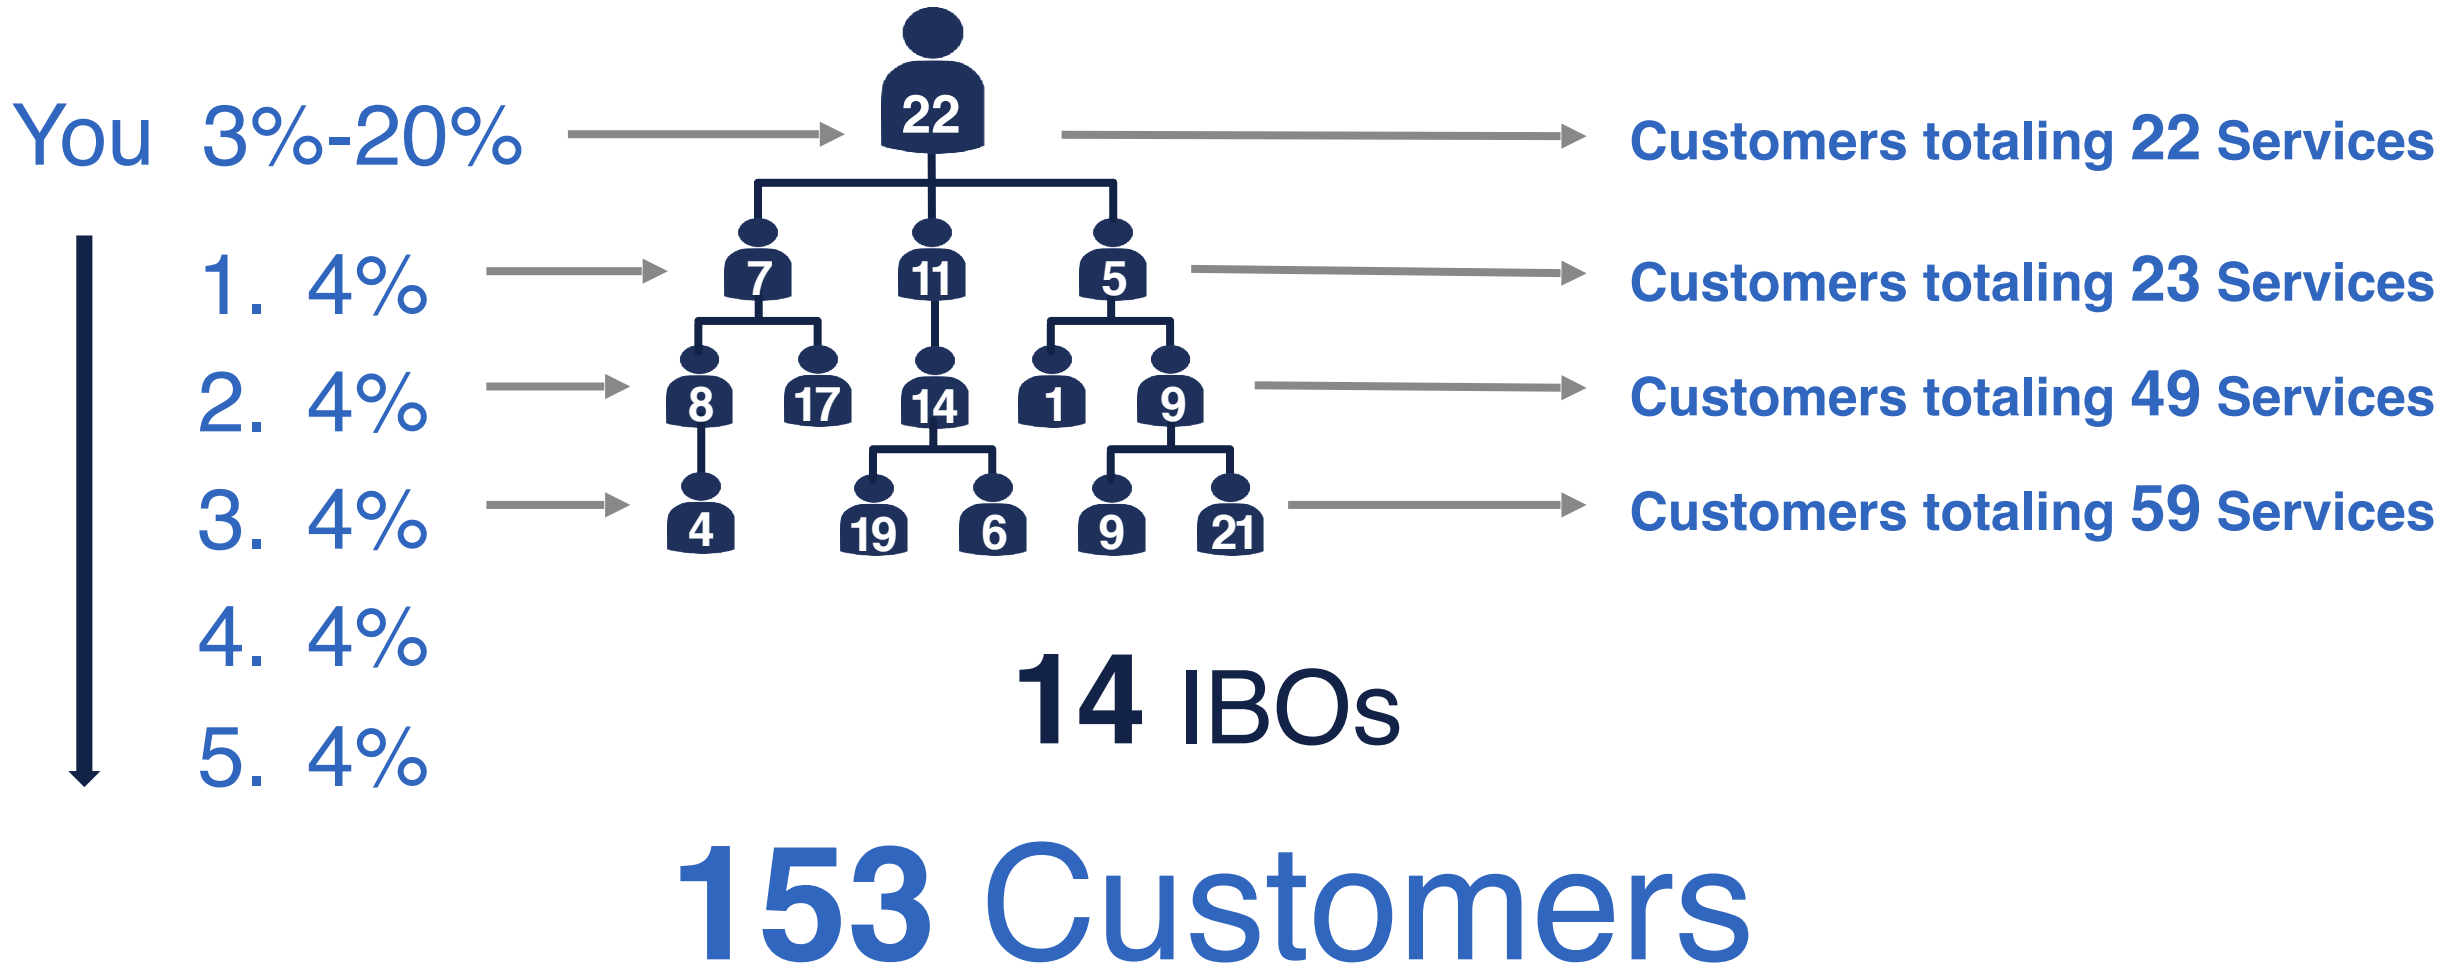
You 3%-20%

22

Customers totaling 22 Services

1. 4%

7 11 5

Customers totaling 23 Services

2. 4%

8 17 14 1 9

Customers totaling 49 Services

3. 4%

4 19 6 9 21

Customers totaling 59 Services

4. 4%

5. 4%

14 IBOs

153 Customers